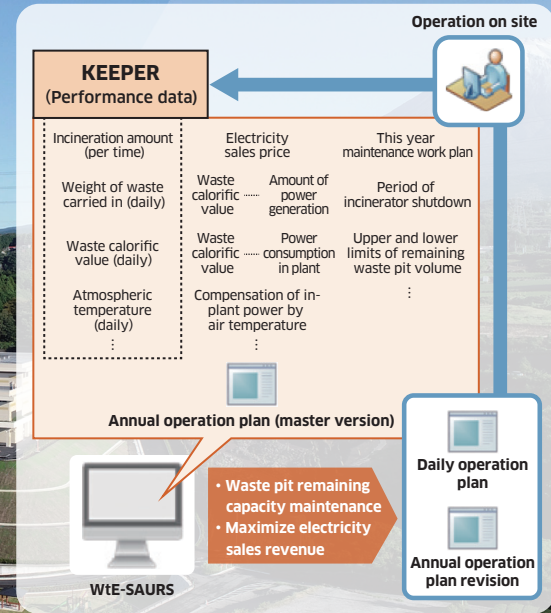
Operation on site

KEEPER
(Performance data)

Incineration amount (per time)

Weight of waste carried in (daily)

Waste calorific value (daily)

Atmospheric temperature (daily)

⋮

Electricity sales price

Waste calorific value ······ Amount of power generation

Waste calorific value ······ Power consumption in plant

Compensation of in-plant power by air temperature

⋮

This year maintenance work plan

Period of incinerator shutdown

Upper and lower limits of remaining waste pit volume

⋮

Annual operation plan (master version)

• Waste pit remaining capacity maintenance
• Maximize electricity sales revenue

WtE-SAURS

Daily operation plan

Annual operation plan revision